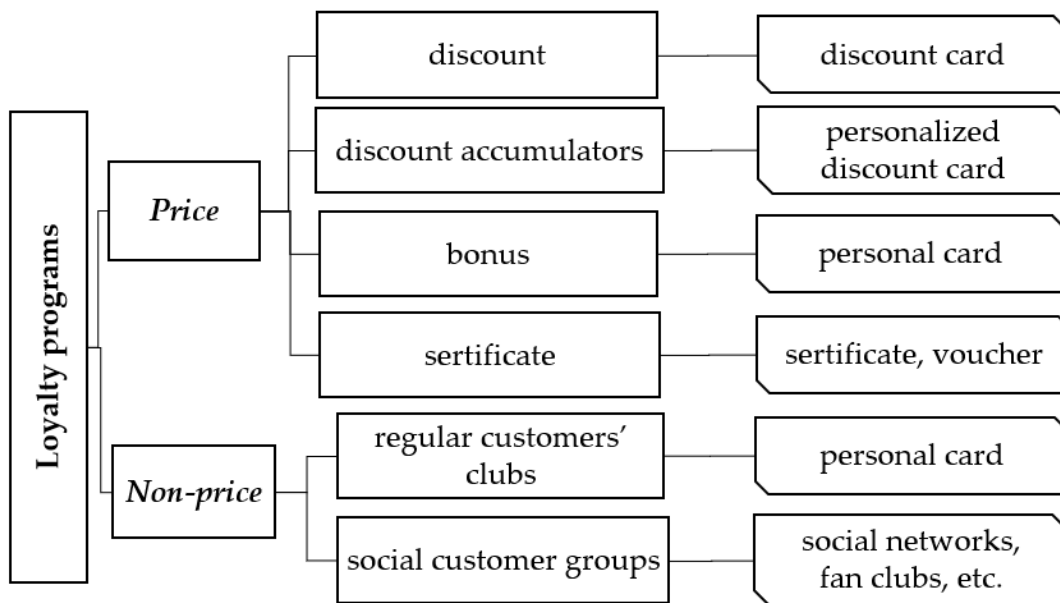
Loyalty programs

Price

discount

discount card

discount accumulators

personalized discount card

bonus

personal card

sertificate

sertificate, voucher

Non-price

regular customers' clubs

personal card

social customer groups

social networks, fan clubs, etc.